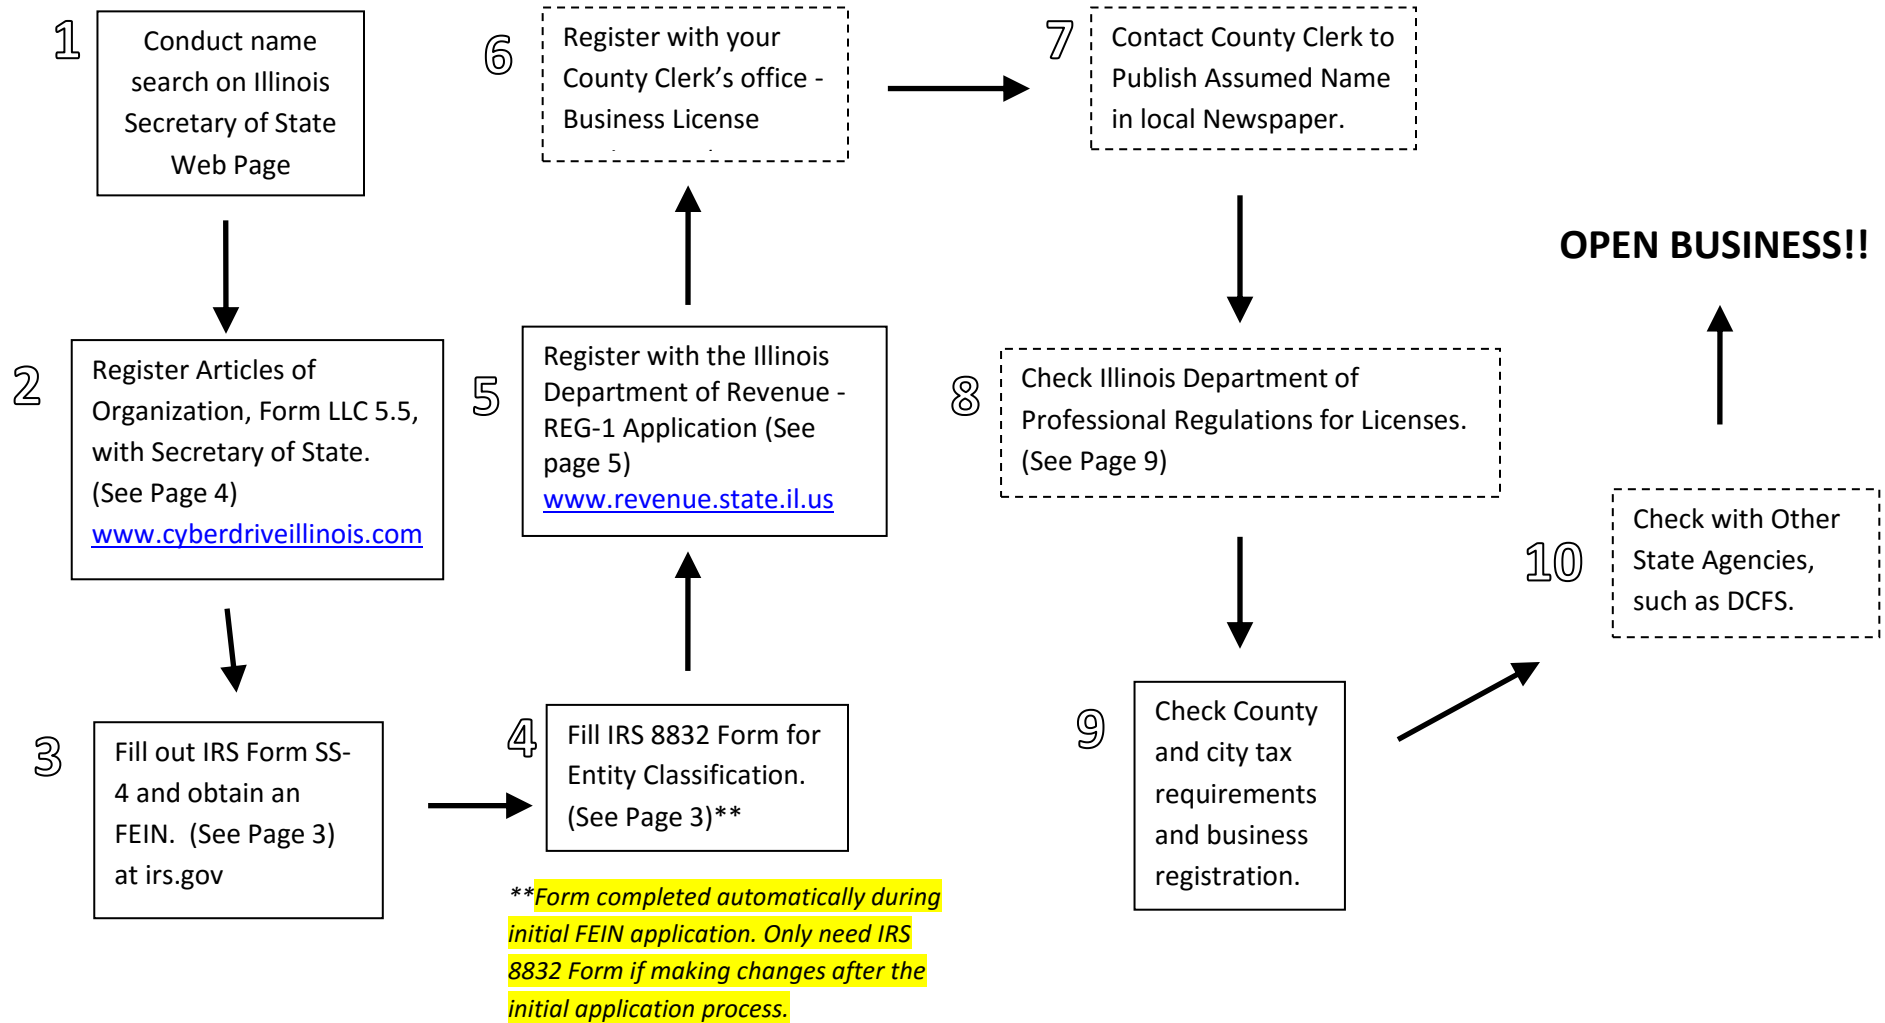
1
Conduct name search on Illinois Secretary of State Web Page

2
Register Articles of Organization, Form LLC 5.5, with Secretary of State. (See Page 4)
www.cyberdriveillinois.com

3
Fill out IRS Form SS-4 and obtain an FEIN. (See Page 3) at irs.gov

4
Fill IRS 8832 Form for Entity Classification. (See Page 3)**

**Form completed automatically during initial FEIN application. Only need IRS 8832 Form if making changes after the initial application process.

5
Register with the Illinois Department of Revenue - REG-1 Application (See page 5)
www.revenue.state.il.us

6
Register with your County Clerk's office - Business License

7
Contact County Clerk to Publish Assumed Name in local Newspaper.

8
Check Illinois Department of Professional Regulations for Licenses. (See Page 9)

9
Check County and city tax requirements and business registration.

10
Check with Other State Agencies, such as DCFS.

OPEN BUSINESS!!